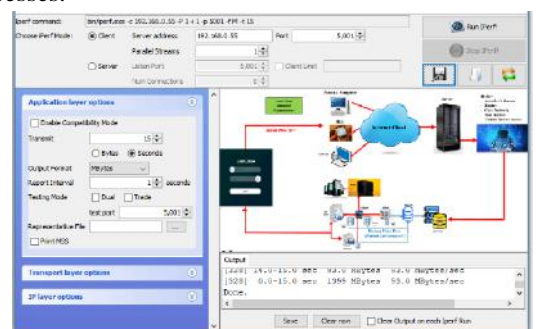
Iperf command: bin/iperf.exe -c 192.168.0.55 -P 1 -i 1 -p 5001 -f M -t 15
Choose iPerf Mode: Client Server address 192.168.0.55 Port 5,001
Parallel Streams 1
Server Listen Port 5,001 Client Limit
Num Connections 0
Run IPerf!
Stop IPerf!

Application layer options
Enable Compatibility Mode
Transmit 15
Bytes Seconds
Output Format MBytes
Report Interval 1 seconds
Testing Mode Dual Trade
test port 5,001
Representative File
Print MSS

Transport layer options
IP layer options

Internet Cloud

Output
[328] 14.0-15.0 sec 93.0 MBytes 93.0 MBytes/sec
[328] 0.0-15.0 sec 1399 MBytes 93.0 MBytes/sec
Done.

Save Clear now Clear Output on each Iperf Run